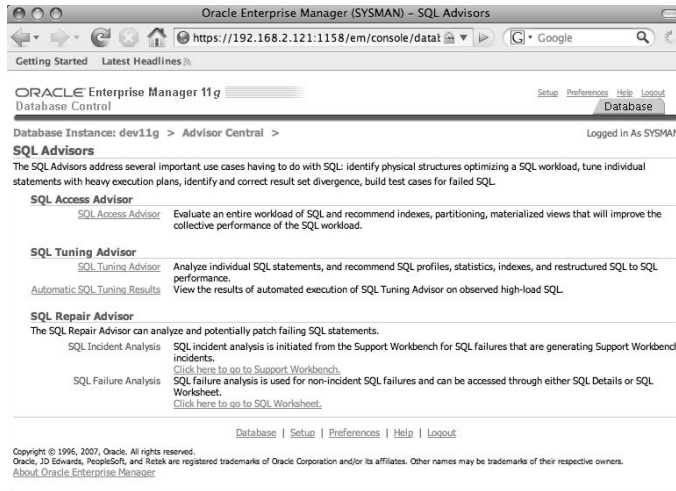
Oracle Enterprise Manager (SYSMAN) – SQL Advisors

https://192.168.2.121:1158/em/console/datat

Google

Getting Started Latest Headlines

ORACLE Enterprise Manager 11g
Database Control

Setup Preferences Help Logout
Database

Database Instance: dev11g > Advisor Central >

Logged in As SYSMAN

SQL Advisors

The SQL Advisors address several important use cases having to do with SQL: identify physical structures optimizing a SQL workload, tune individual statements with heavy execution plans, identify and correct result set divergence, build test cases for failed SQL.

SQL Access Advisor

SQL Access Advisor Evaluate an entire workload of SQL and recommend indexes, partitioning, materialized views that will improve the collective performance of the SQL workload.

SQL Tuning Advisor

SQL Tuning Advisor Analyze individual SQL statements, and recommend SQL profiles, statistics, indexes, and restructured SQL to SQL performance.

Automatic SQL Tuning Results View the results of automated execution of SQL Tuning Advisor on observed high-load SQL.

SQL Repair Advisor

The SQL Repair Advisor can analyze and potentially patch failing SQL statements.

SQL Incident Analysis SQL incident analysis is initiated from the Support Workbench for SQL failures that are generating Support Workbench incidents.
Click here to go to Support Workbench.

SQL Failure Analysis SQL failure analysis is used for non-incident SQL failures and can be accessed through either SQL Details or SQL Worksheet.
Click here to go to SQL Worksheet.

Database | Setup | Preferences | Help | Logout

Copyright © 1996, 2007, Oracle. All rights reserved.
Oracle, JD Edwards, PeopleSoft, and Retek are registered trademarks of Oracle Corporation and/or its affiliates. Other names may be trademarks of their respective owners.
About Oracle Enterprise Manager